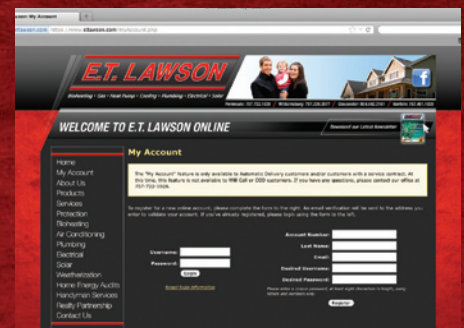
Lawson: My Account

etlawson.com https://www.etlawson.com/myaccount.php

E.T. LAWSON

Bioheating • Gas • Heat Pump • Cooling • Plumbing • Electrical • Solar

Peninsula: 757.722.1026 | Williamsburg: 757.229.3017 | Gloucester: 804.693.2161 | Suffolk: 757.967.2301

WELCOME TO E.T. LAWSON ONLINE

Download our Latest Newsletter

Home
My Account
About Us
Products
Services
Protection
Bioheating
Air Conditioning
Plumbing
Electrical
Solar
Weatherization
Home Energy Audits
Handyman Services
Realty Partnership
Contact Us

My Account

The "My Account" feature is only available to Automatic Delivery customers and/or customers with a service contract. At this time, this feature is not available to Will Call or COD customers. If you have any questions, please contact our office at 757-722-1026.

To register for a new online account, please complete the form to the right. An email verification will be sent to the address you enter to validate your account. If you've already registered, please login using the form to the left.

Username:
Password:
Login
Forgot login information

Account Number:
Last Name:
Email:
Desired Username:
Desired Password:
Please enter a secure password, at least eight characters in length, using letters and numbers only.
Register